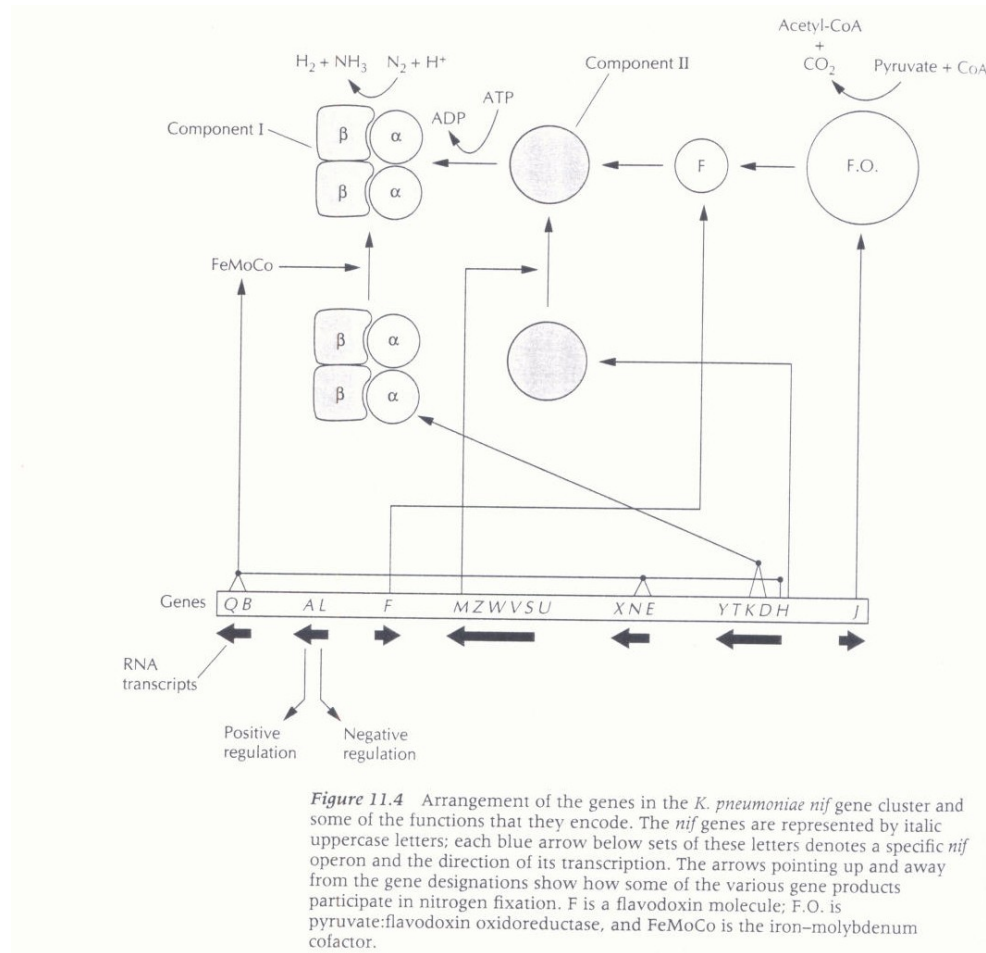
Acetyl-CoA
+
$CO_2$
Pyruvate + CoA

$H_2 + NH_3$ $N_2 + H^+$

Component II

ATP
ADP

Component I

β α
β α

F

F.O.

FeMoCo

β α
β α

Genes QB AL F MZWVSU XNE YTKDH J

RNA transcripts

Positive regulation
Negative regulation

*Figure 11.4* Arrangement of the genes in the *K. pneumoniae nif* gene cluster and some of the functions that they encode. The *nif* genes are represented by italic uppercase letters; each blue arrow below sets of these letters denotes a specific *nif* operon and the direction of its transcription. The arrows pointing up and away from the gene designations show how some of the various gene products participate in nitrogen fixation. F is a flavodoxin molecule; F.O. is pyruvate:flavodoxin oxidoreductase, and FeMoCo is the iron–molybdenum cofactor.